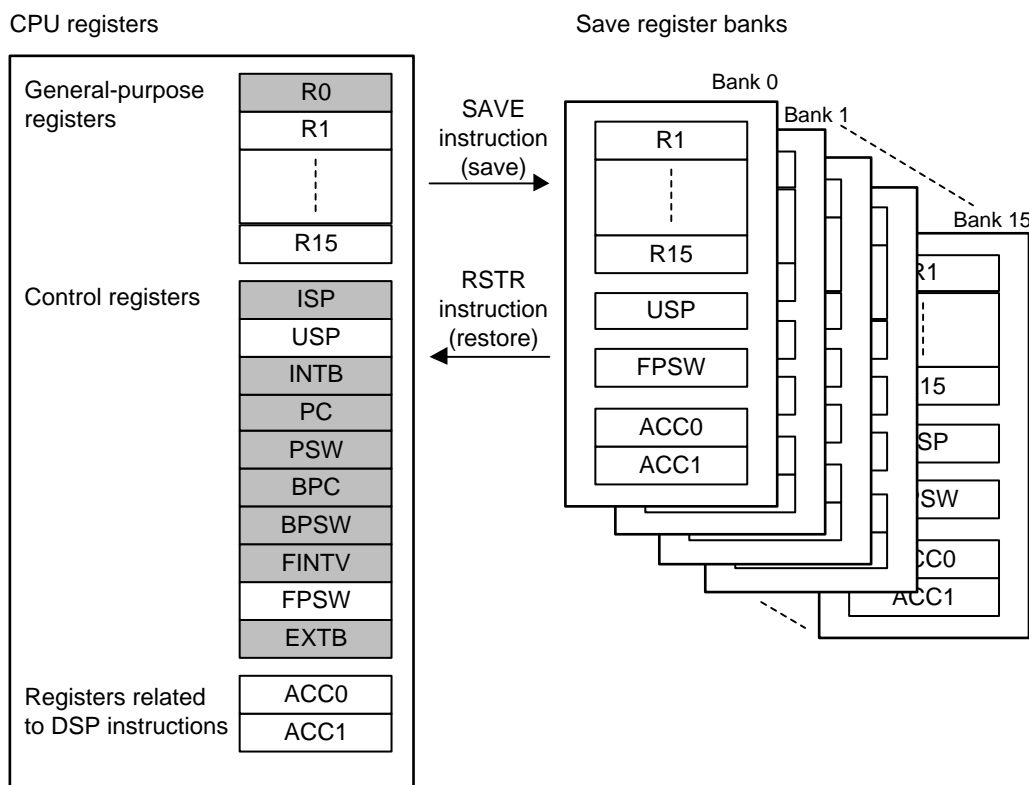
CPU registers

Save register banks

General-purpose registers

R0
R1
R15

Control registers

ISP
USP
INTB
PC
PSW
BPC
BPSW
FINTV
FPSW
EXTB

Registers related to DSP instructions

ACC0
ACC1

SAVE instruction (save)

RSTR instruction (restore)

Bank 0

Bank 1

Bank 15

R1
R15
USP
FPSW
ACC0
ACC1

R1
15
SP
SW
CC0
ACC1